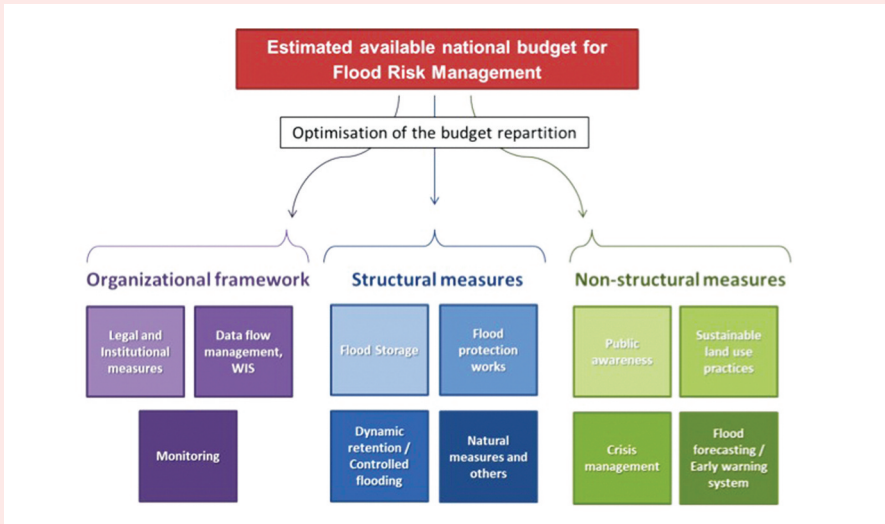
Estimated available national budget for Flood Risk Management

Optimisation of the budget repartition

Organizational framework

Legal and Institutional measures

Data flow management, WIS

Monitoring

Structural measures

Flood Storage

Flood protection works

Dynamic retention / Controlled flooding

Natural measures and others

Non-structural measures

Public awareness

Sustainable land use practices

Crisis management

Flood forecasting / Early warning system